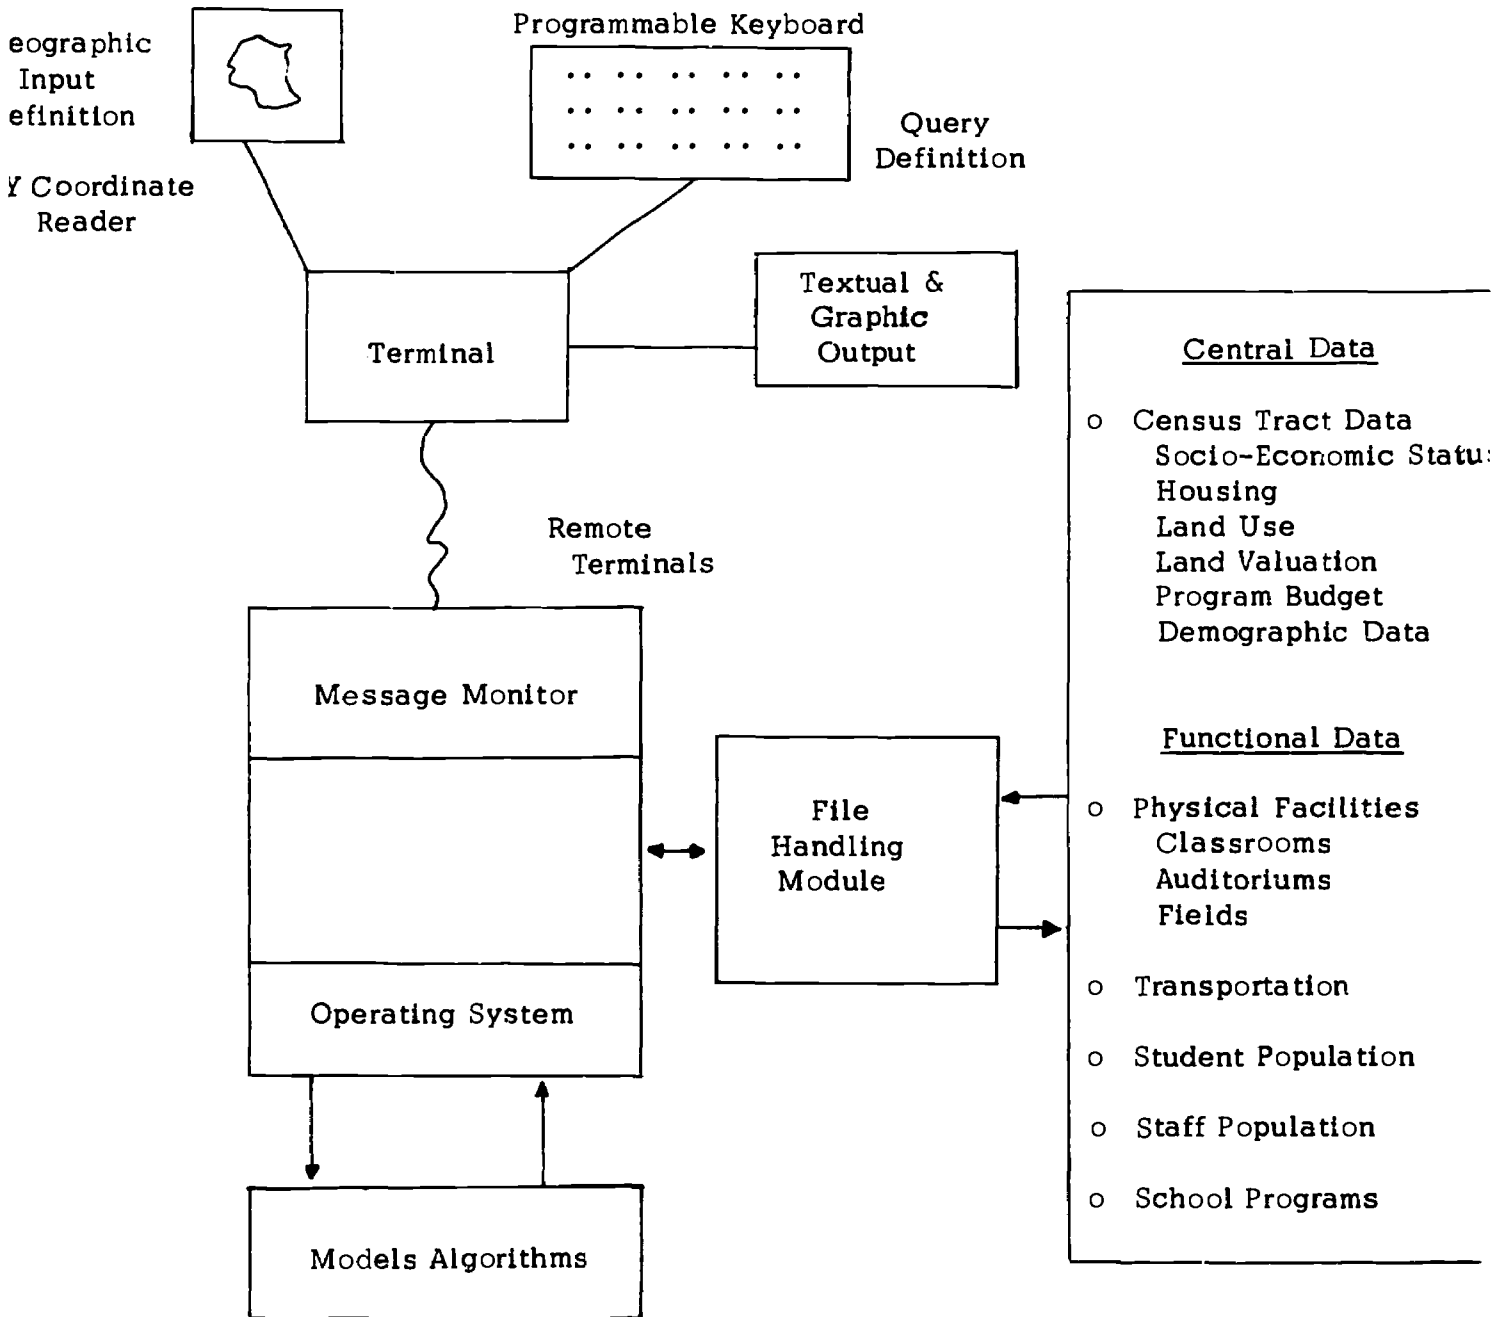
eographic
Input
efinition

Y Coordinate
Reader

Programmable Keyboard

Query
Definition

Terminal

Textual &
Graphic
Output

Remote
Terminals

Message Monitor

Operating System

Models Algorithms

File
Handling
Module

Central Data

o Census Tract Data
Socio-Economic Statu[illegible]
Housing
Land Use
Land Valuation
Program Budget
Demographic Data

Functional Data

o Physical Facilities
Classrooms
Auditoriums
Fields

o Transportation

o Student Population

o Staff Population

o School Programs